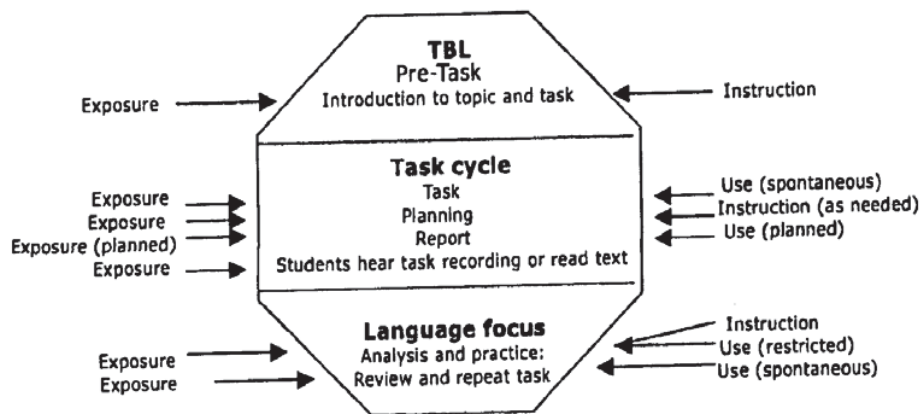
TBL
Pre-Task
Introduction to topic and task

Exposure

Instruction

Task cycle
Task
Planning
Report
Students hear task recording or read text

Exposure
Exposure
Exposure (planned)
Exposure

Use (spontaneous)
Instruction (as needed)
Use (planned)

Language focus
Analysis and practice:
Review and repeat task

Exposure
Exposure

Instruction
Use (restricted)
Use (spontaneous)